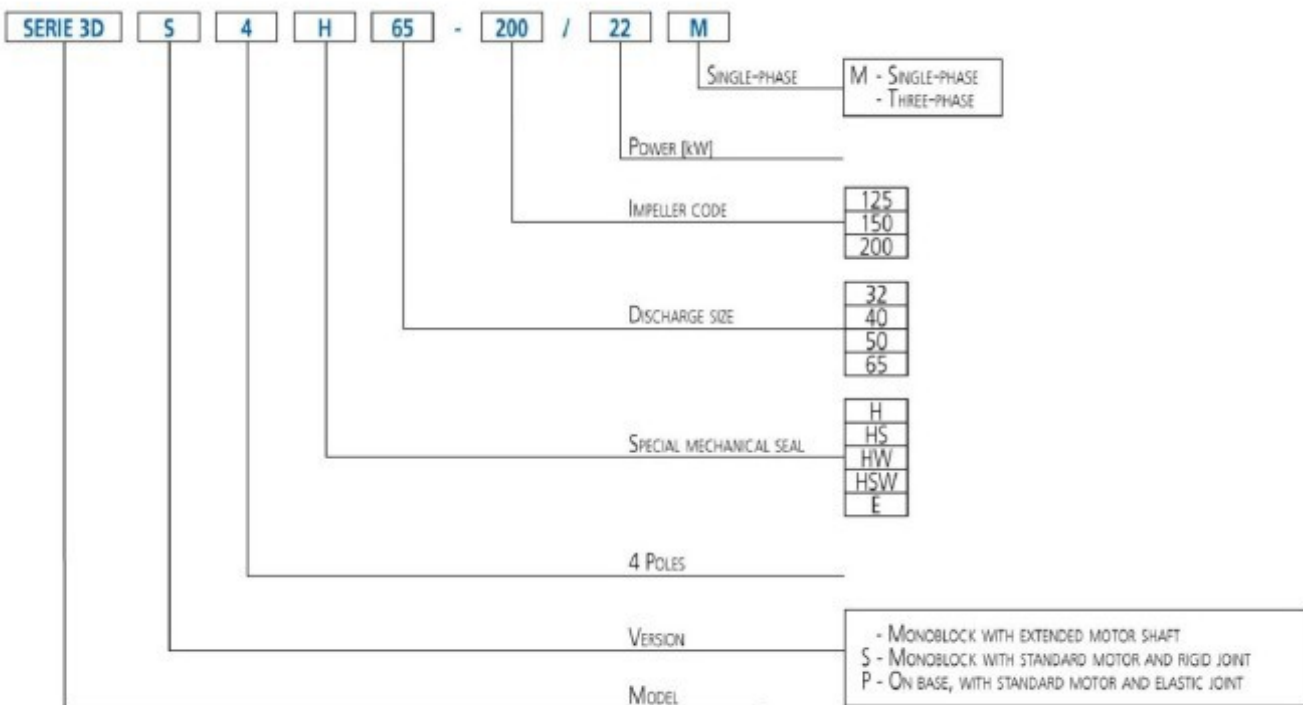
SERIE 3D S 4 H 65 - 200 / 22 M

Single-phase
M - Single-phase
- Three-phase

Power [kW]

Impeller code
125
150
200

Discharge size
32
40
50
65

Special mechanical seal
H
HS
HW
HSW
E

4 Poles

Version
- Monoblock with extended motor shaft
S - Monoblock with standard motor and rigid joint
P - On base, with standard motor and elastic joint

Model